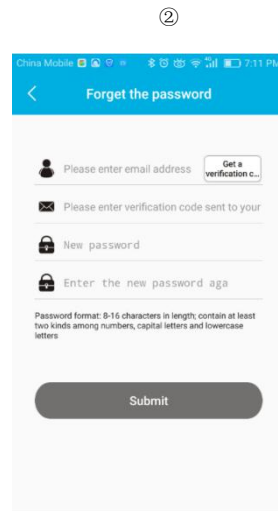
②

China Mobile 7:11 PM

Forget the password

Please enter email address

Get a verification c...

Please enter verification code sent to your

New password

Enter the new password aga

Password format: 8-16 characters in length; contain at least two kinds among numbers, capital letters and lowercase letters

Submit